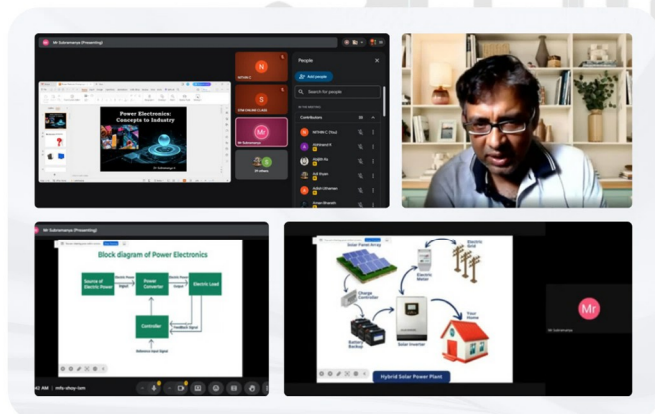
Mr Subramanya (Presenting)

People

Add people

Search for people

Contributors

Power Electronics: Concepts to Industry

Mr Subramanya (Presenting)

Block diagram of Power Electronics

Source of Electric Power

Power Converter

Electric Load

Controller

Feedback Signal

Reference Input Signal

mfu-shay-iom

Solar Panel Array

Electric Grid

Electric Meter

Charge Controller

Battery Backup

Solar Inverter

Your Home

Hybrid Solar Power Plant

Mr

Mr Subramanya